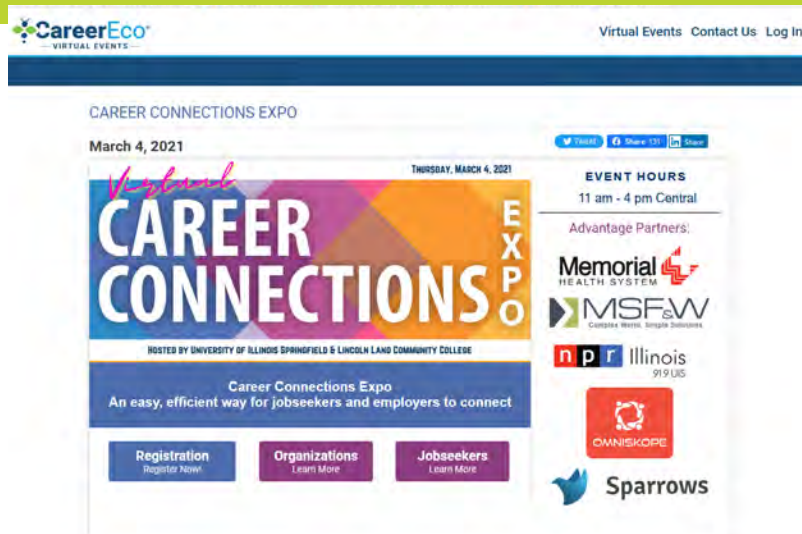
CareerEco
VIRTUAL EVENTS

Virtual Events Contact Us Log In

CAREER CONNECTIONS EXPO

March 4, 2021

Tweet Share 131 Share

Virtual
THURSDAY, MARCH 4, 2021
CAREER CONNECTIONS EXPO

HOSTED BY UNIVERSITY OF ILLINOIS SPRINGFIELD & LINCOLN LAND COMMUNITY COLLEGE

Career Connections Expo
An easy, efficient way for jobseekers and employers to connect

Registration
Register Now!

Organizations
Learn More

Jobseekers
Learn More

EVENT HOURS
11 am - 4 pm Central

Advantage Partners:

Memorial HEALTH SYSTEM

MSF&W
Complex Works. Simple Solutions.

npr Illinois 91.9 UIS

OMNISKOPE

Sparrows